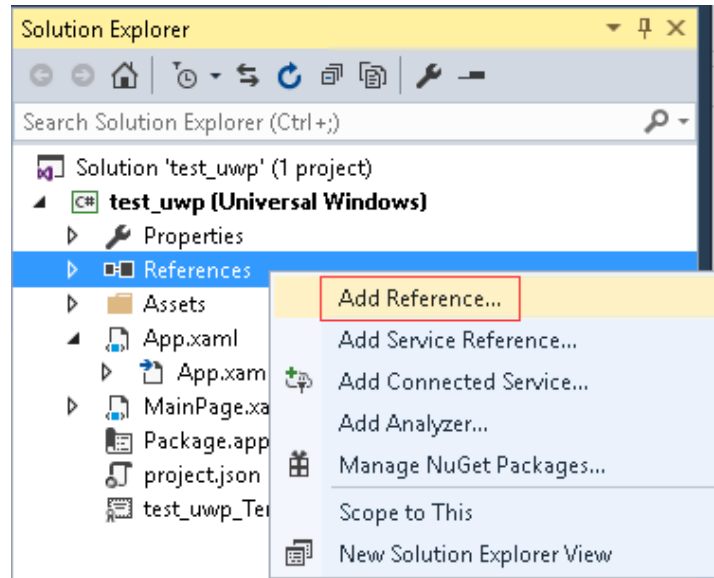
Solution Explorer

Search Solution Explorer (Ctrl+;)

Solution 'test_uwp' (1 project)
test_uwp (Universal Windows)
Properties
References
Assets
App.xaml
App.xam
MainPage.xa
Package.app
project.json
test_uwp_Te

Add Reference...
Add Service Reference...
Add Connected Service...
Add Analyzer...
Manage NuGet Packages...
Scope to This
New Solution Explorer View